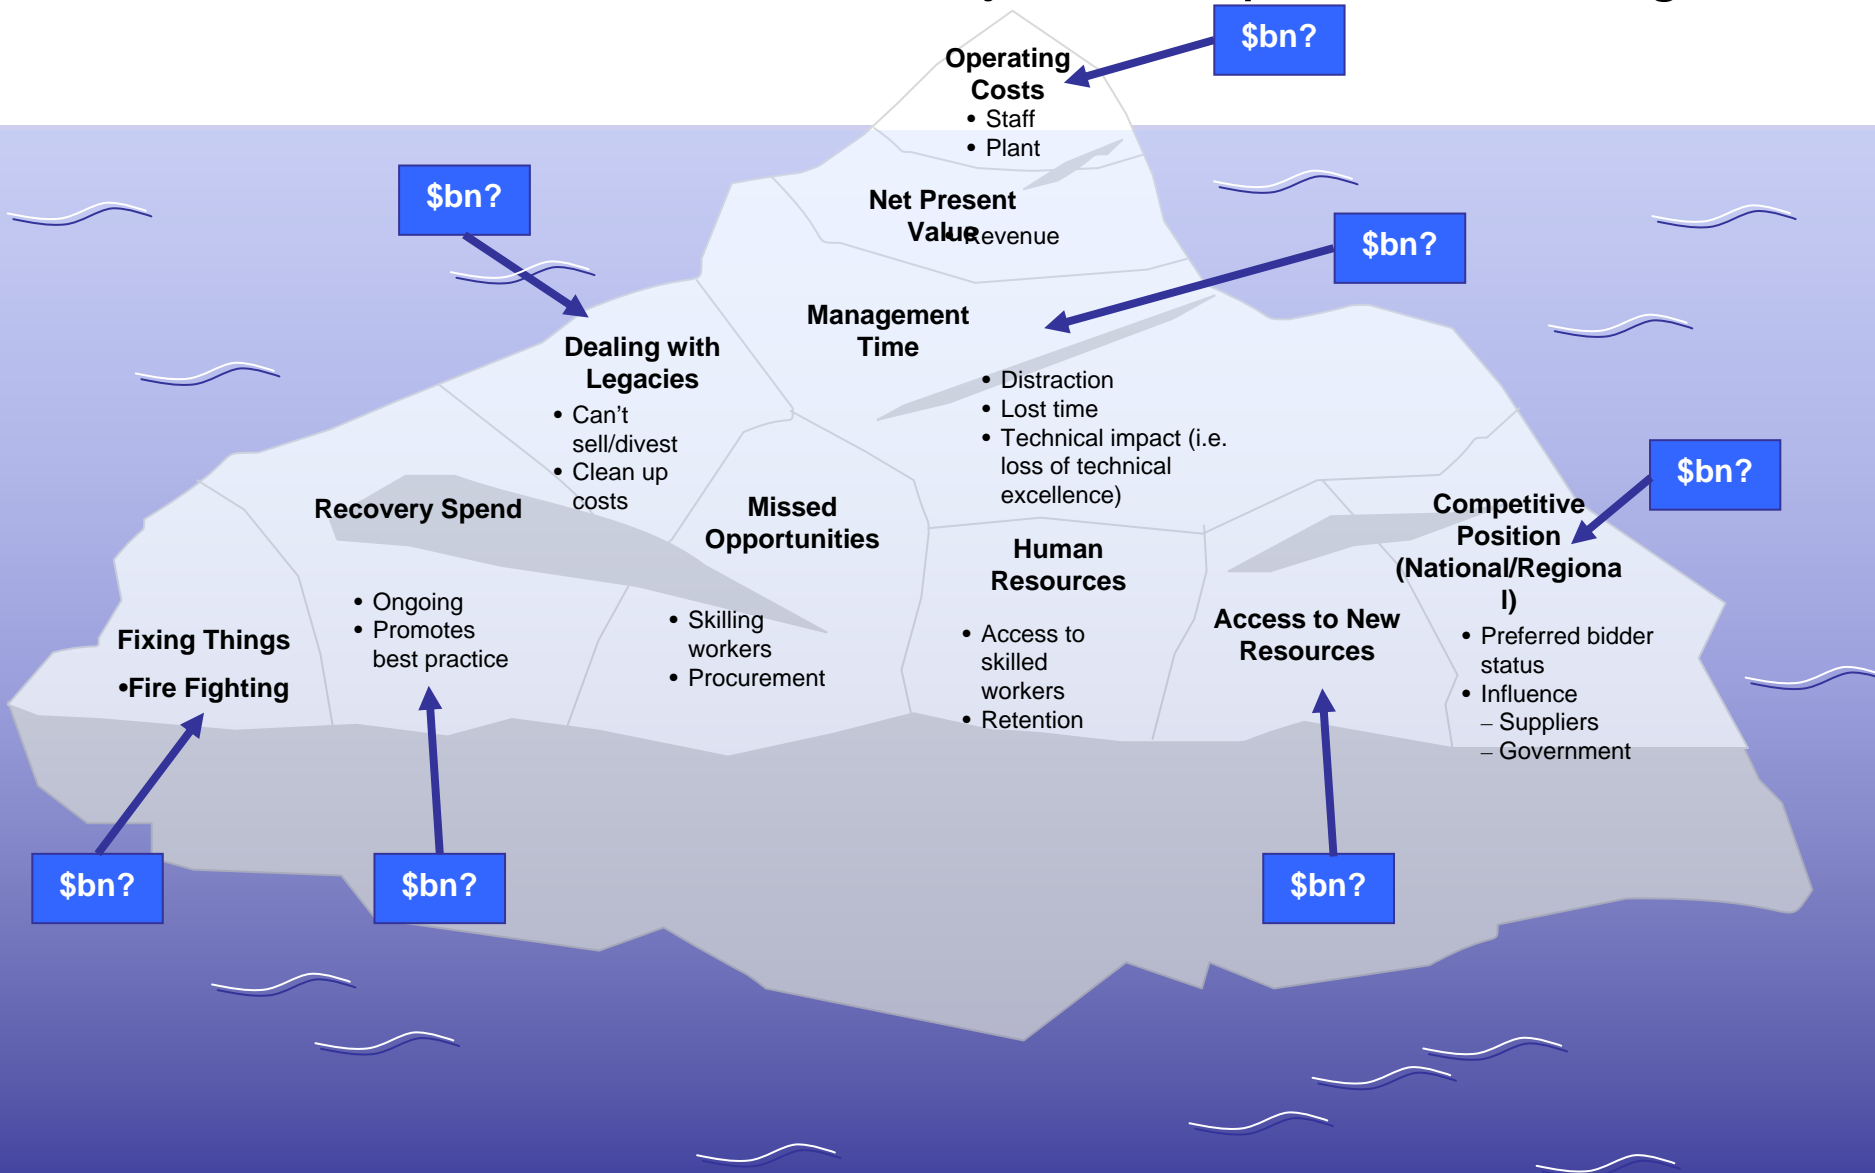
$bn?

Operating Costs
• Staff
• Plant

$bn?

Net Present Value
• Revenue

$bn?

Management Time
• Distraction
• Lost time
• Technical impact (i.e. loss of technical excellence)

Dealing with Legacies
• Can't sell/divest
• Clean up costs

Recovery Spend
• Ongoing
• Promotes best practice

Missed Opportunities
• Skilling workers
• Procurement

Human Resources
• Access to skilled workers
• Retention

$bn?

Competitive Position (National/Regional)
• Preferred bidder status
• Influence
– Suppliers
– Government

Access to New Resources

Fixing Things
•Fire Fighting

$bn?

$bn?

$bn?